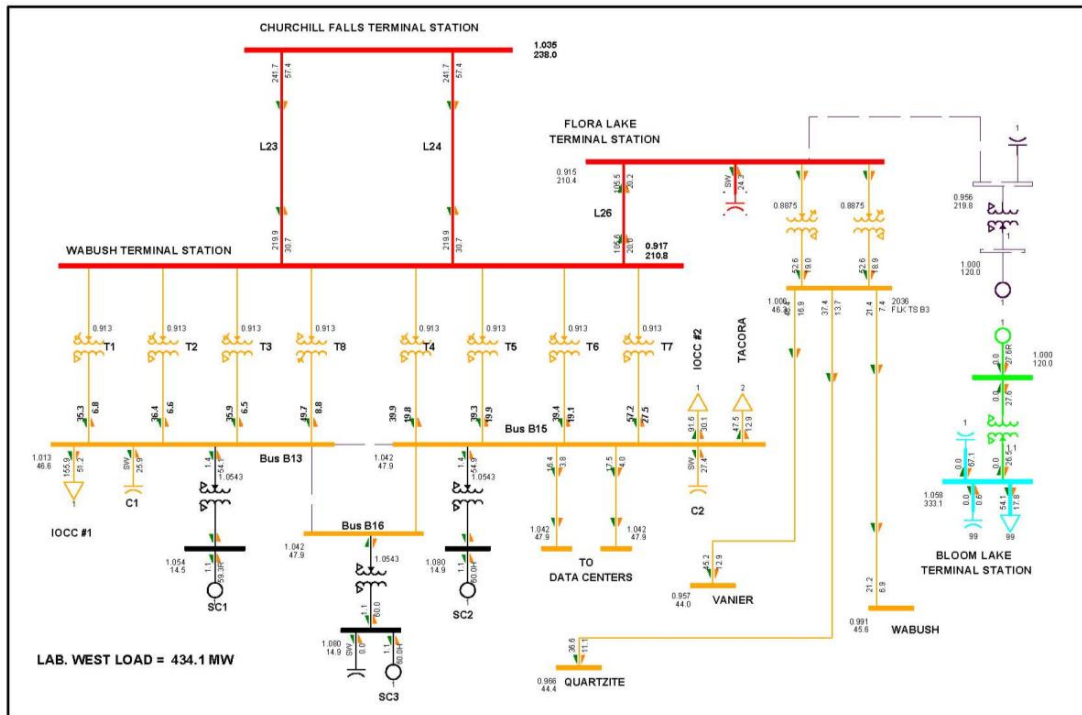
CHURCHILL FALLS TERMINAL STATION

1.035
238.0

241.7 57.4
241.7 57.4

L23
L24

219.9 30.7
219.9 30.7

FLORA LAKE
TERMINAL STATION

0.915
210.4

105.5 20.2

SW 24.3

0.8875
0.8875

L26

105.6 20.0

0.917
210.8

WABUSH TERMINAL STATION

0.956
219.8

1.000
120.0

52.6 19.0
52.6 18.9

1.000
46.3

16.9
37.4
13.7
21.4
7.4

2036
FLK TS B3

0.913 T1
0.913 T2
0.913 T3
0.913 T8
0.913 T4
0.913 T5
0.913 T6
0.913 T7

IOCC #2
TACORA

1
2

35.3 6.8
36.4 6.6
35.9 6.5
49.7 8.8
39.9 9.8
38.3 9.9
38.4 19.1
57.2 27.5

91.6 30.1
47.5 12.9

Bus B15

1.000
120.0

27.6R

27.6

1.013
46.6

155.9 51.2

SW 25.9

1.4 -54.1

1.0543

Bus B13

1.042
47.9

1.4 -54.9

1.0543

6.4 3.8
7.5 4.0

SW 27.4

1

0.0 67.1

0.0 26.5

IOCC #1

C1

1.042
47.9

1.042
47.9

C2

1.058
333.1

0.0 0.0
54.1 17.8

99
99

Bus B16

1.054
14.5

1.1 59.3R

1.042
47.9

1.0543

1.080
14.9

1.1 60.0R

TO
DATA CENTERS

5.2 12.9

0.957
44.0

VANIER

BLOOM LAKE
TERMINAL STATION

SC1

SC2

1.1 60.0

21.2 6.9

0.991
45.6

WABUSH

1.080
14.9

SW 0.0

1.1 60.0R

36.6 11.1

LAB. WEST LOAD = 434.1 MW

SC3

0.966
44.4

QUARTZITE